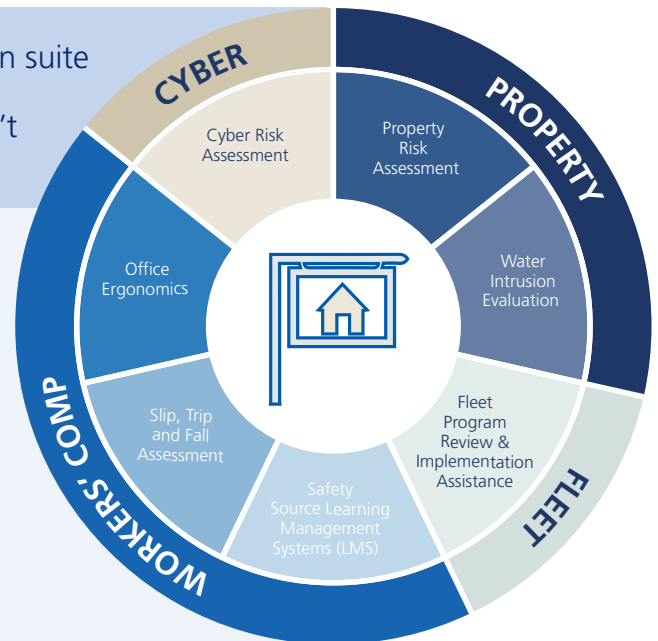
n suite

’t

CYBER

Cyber Risk Assessment

PROPERTY

Property Risk Assessment

Water Intrusion Evaluation

FLEET

Fleet Program Review & Implementation Assistance

Safety Source Learning Management Systems (LMS)

Slip, Trip and Fall Assessment

Office Ergonomics

WORKERS' COMP